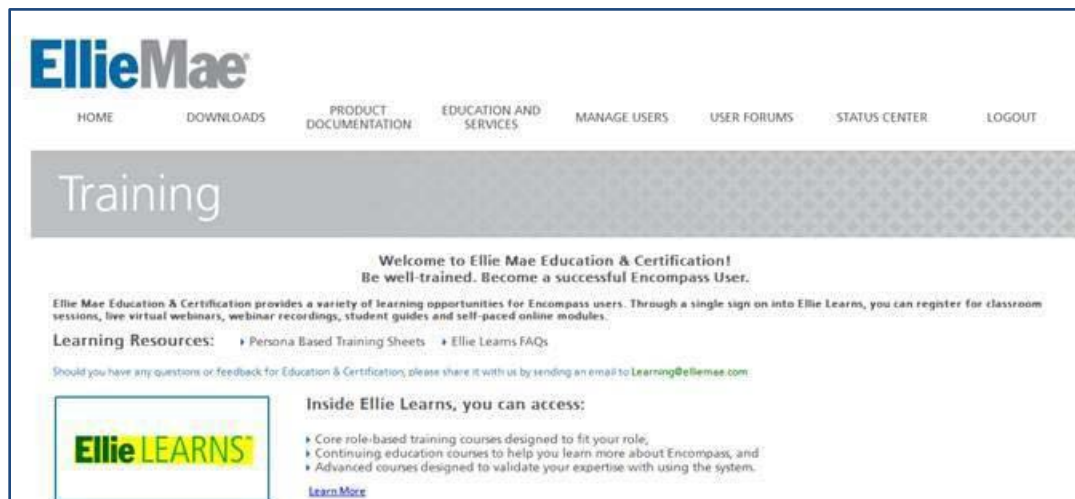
EllieMae

HOME DOWNLOADS PRODUCT DOCUMENTATION EDUCATION AND SERVICES MANAGE USERS USER FORUMS STATUS CENTER LOGOUT

Training

Welcome to Ellie Mae Education & Certification!
Be well-trained. Become a successful Encompass User.

Ellie Mae Education & Certification provides a variety of learning opportunities for Encompass users. Through a single sign on into Ellie Learns, you can register for classroom sessions, live virtual webinars, webinar recordings, student guides and self-paced online modules.

Learning Resources: ▸ Persona Based Training Sheets ▸ Ellie Learns FAQs

Should you have any questions or feedback for Education & Certification, please share it with us by sending an email to Learning@elliemae.com

Ellie LEARNS™

Inside Ellie Learns, you can access:

▸ Core role-based training courses designed to fit your role,
▸ Continuing education courses to help you learn more about Encompass, and
▸ Advanced courses designed to validate your expertise with using the system.

Learn More